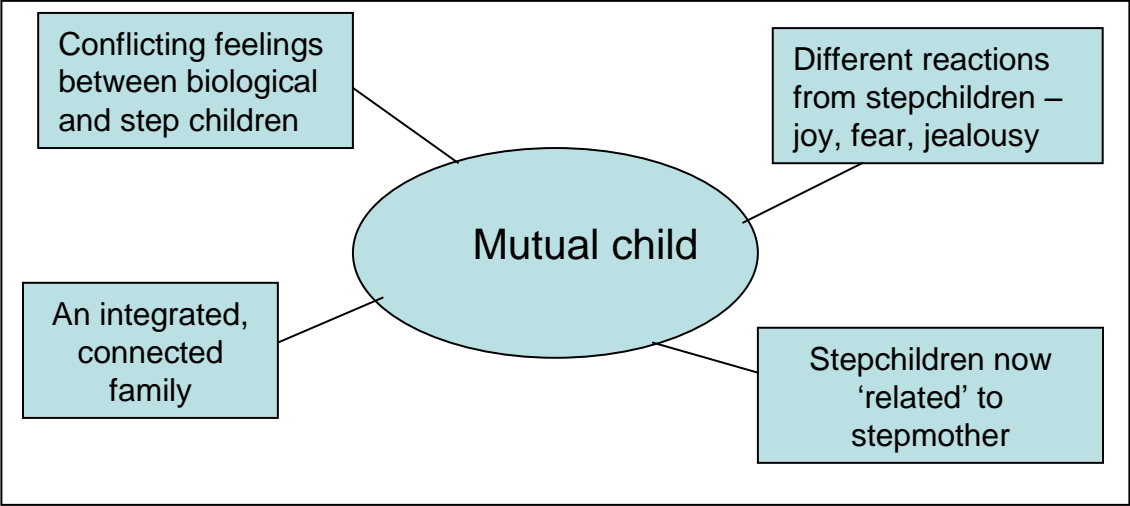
Conflicting feelings between biological and step children

Different reactions from stepchildren – joy, fear, jealousy

Mutual child

An integrated, connected family

Stepchildren now ‘related’ to stepmother